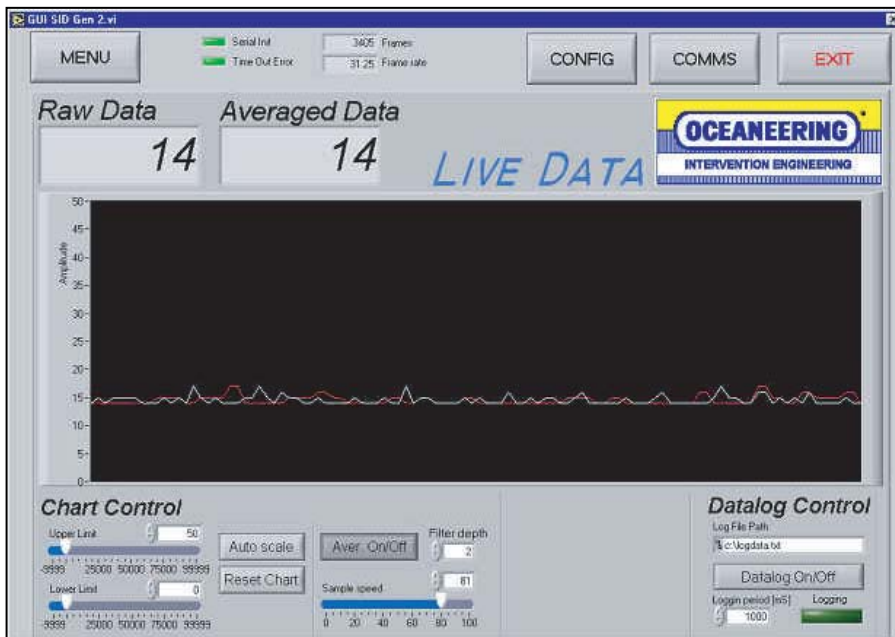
GUI SID Gen 2.vi

MENU

Serial Init

Time Out Error

3405 Frames

31.25 Frame rate

CONFIG

COMMS

EXIT

Raw Data

14

Averaged Data

14

LIVE DATA

OCEANEERING

INTERVENTION ENGINEERING

50

45

40

35

30

25

20

15

10

5

0

Amplitude

Chart Control

Upper Limit

50

-9999 25000 50000 75000 99999

Lower Limit

0

-9999 25000 50000 75000 99999

Auto scale

Reset Chart

Aver. On/Off

Filter depth

2

Sample speed

81

0 20 40 60 80 100

Datalog Control

Log File Path

c:\logdata.txt

Datalog On/Off

Loggin period [mS]

1000

Logging